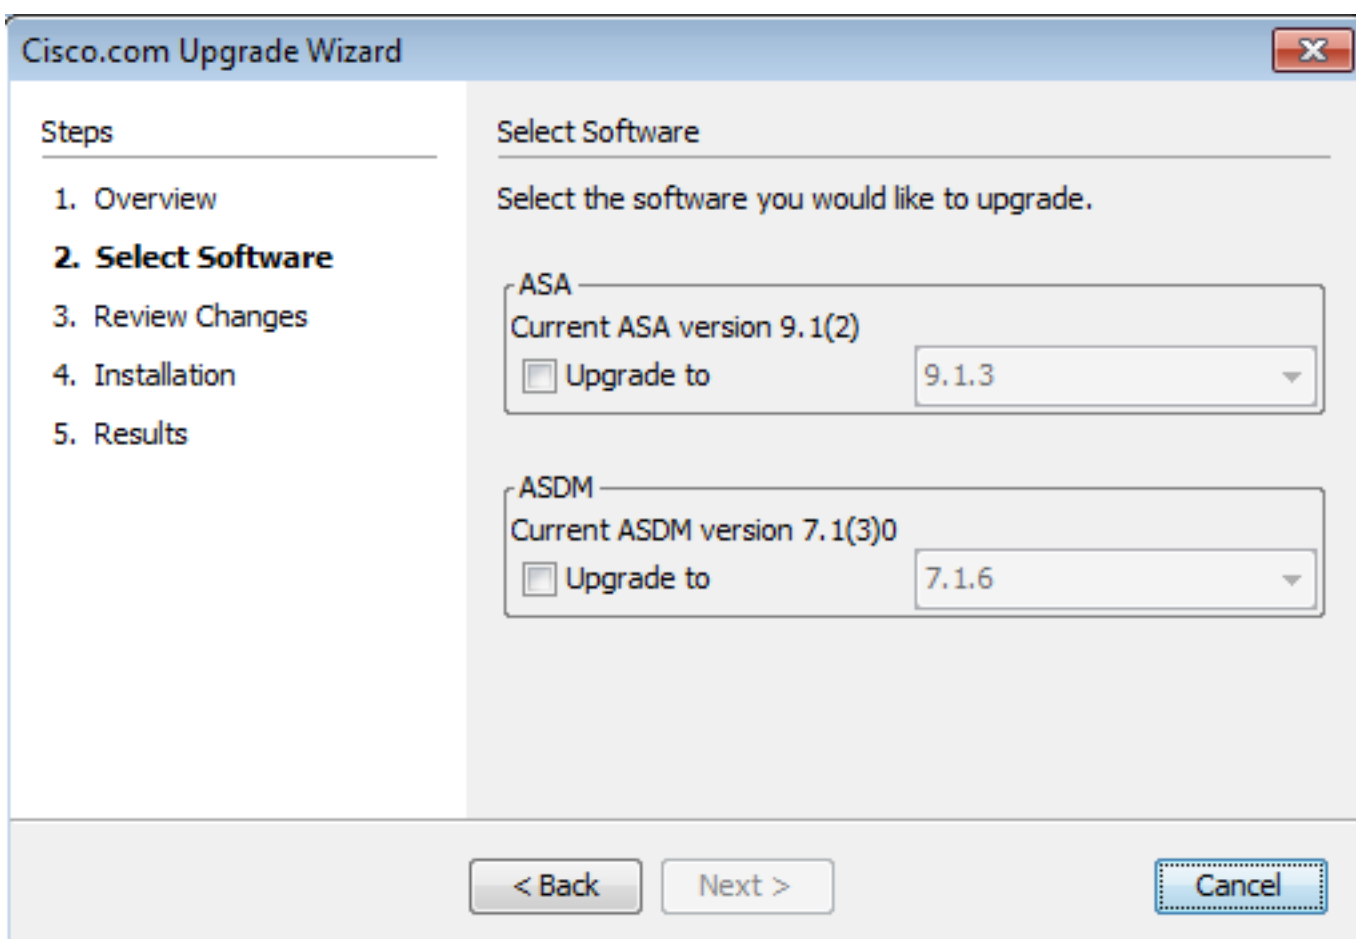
Cisco.com Upgrade Wizard

Steps

1. Overview
2. Select Software
3. Review Changes
4. Installation
5. Results

Select Software

Select the software you would like to upgrade.

ASA
Current ASA version 9.1(2)
Upgrade to 9.1.3

ASDM
Current ASDM version 7.1(3)0
Upgrade to 7.1.6

< Back Next > Cancel